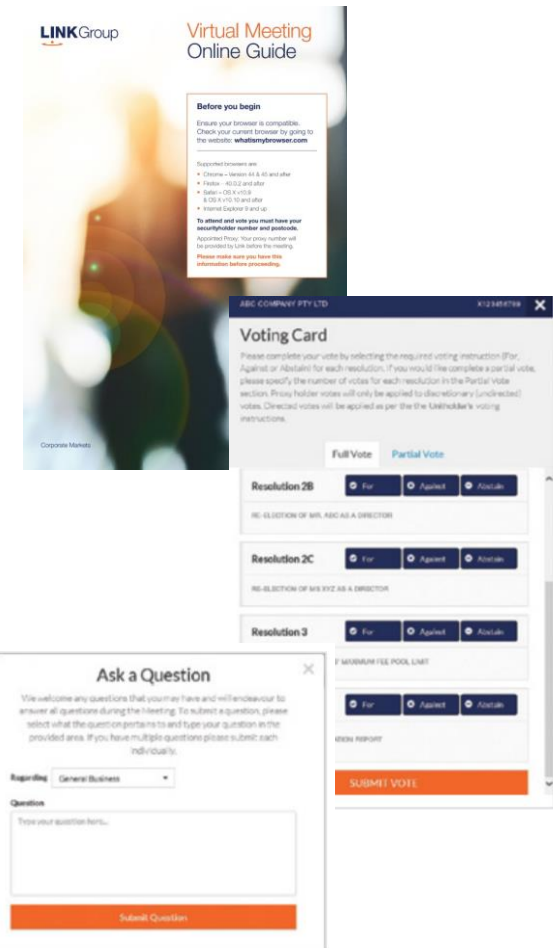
LINK Group

Virtual Meeting Online Guide

Before you begin

Ensure your browser is compatible. Check your current browser by going to the website: whatismybrowser.com

Supported browsers are:
• Chrome – Version 44 & 45 and after
• Firefox – 40.0.2 and after
• Safari – OS X v10.9 & OS X v10.10 and after
• Internet Explorer 9 and up

To attend and vote you must have your securityholder number and postcode.

Appointed Proxy: Your proxy number will be provided by Link before the meeting.

Please make sure you have this information before proceeding.

Corporate Markets

ABC COMPANY PTY LTD X12345678

Voting Card

Please complete your vote by selecting the required voting instruction (For, Against or Abstain) for each resolution. If you would like complete a partial vote, please specify the number of votes for each resolution in the Partial Vote section. Proxy holder votes will only be applied to discretionary (undirected) votes. Directed votes will be applied as per the Unitholder's voting instructions.

Full Vote Partial Vote

Resolution 2B For Against Abstain
RE-ELECTION OF MR. ABC AS A DIRECTOR

Resolution 2C For Against Abstain
RE-ELECTION OF MS XYZ AS A DIRECTOR

Resolution 3 For Against Abstain
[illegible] MAXIMUM FEE POOL LIMIT

For Against Abstain
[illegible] ATION REPORT

SUBMIT VOTE

Ask a Question

We welcome any questions that you may have and will endeavour to answer all questions during the Meeting. To submit a question, please select what the question pertains to and type your question in the provided area. If you have multiple questions please submit each individually.

Regarding General Business

Question

Type your question here...

Submit Question